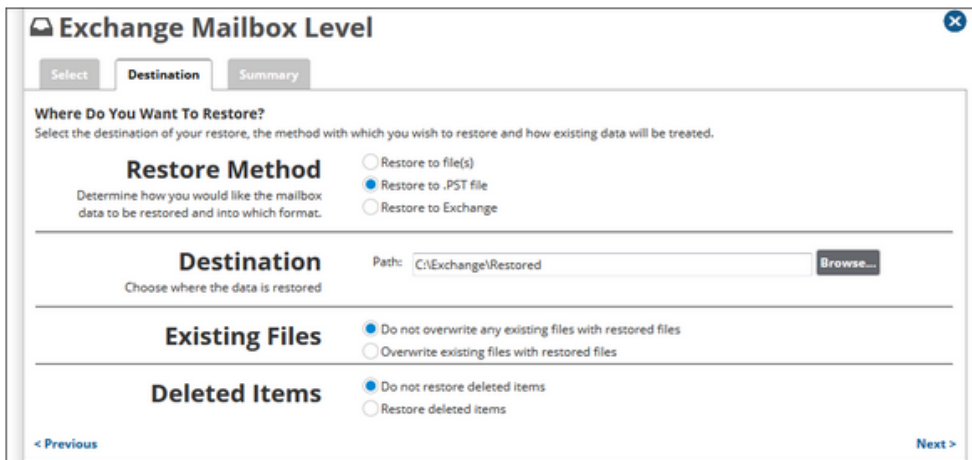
Exchange Mailbox Level

Select | Destination | Summary

Where Do You Want To Restore?
Select the destination of your restore, the method with which you wish to restore and how existing data will be treated.

Restore Method
Determine how you would like the mailbox data to be restored and into which format.

Restore to file(s)
Restore to .PST file
Restore to Exchange

Destination
Choose where the data is restored

Path: C:\Exchange\Restored
Browse...

Existing Files

Do not overwrite any existing files with restored files
Overwrite existing files with restored files

Deleted Items

Do not restore deleted items
Restore deleted items

< Previous

Next >